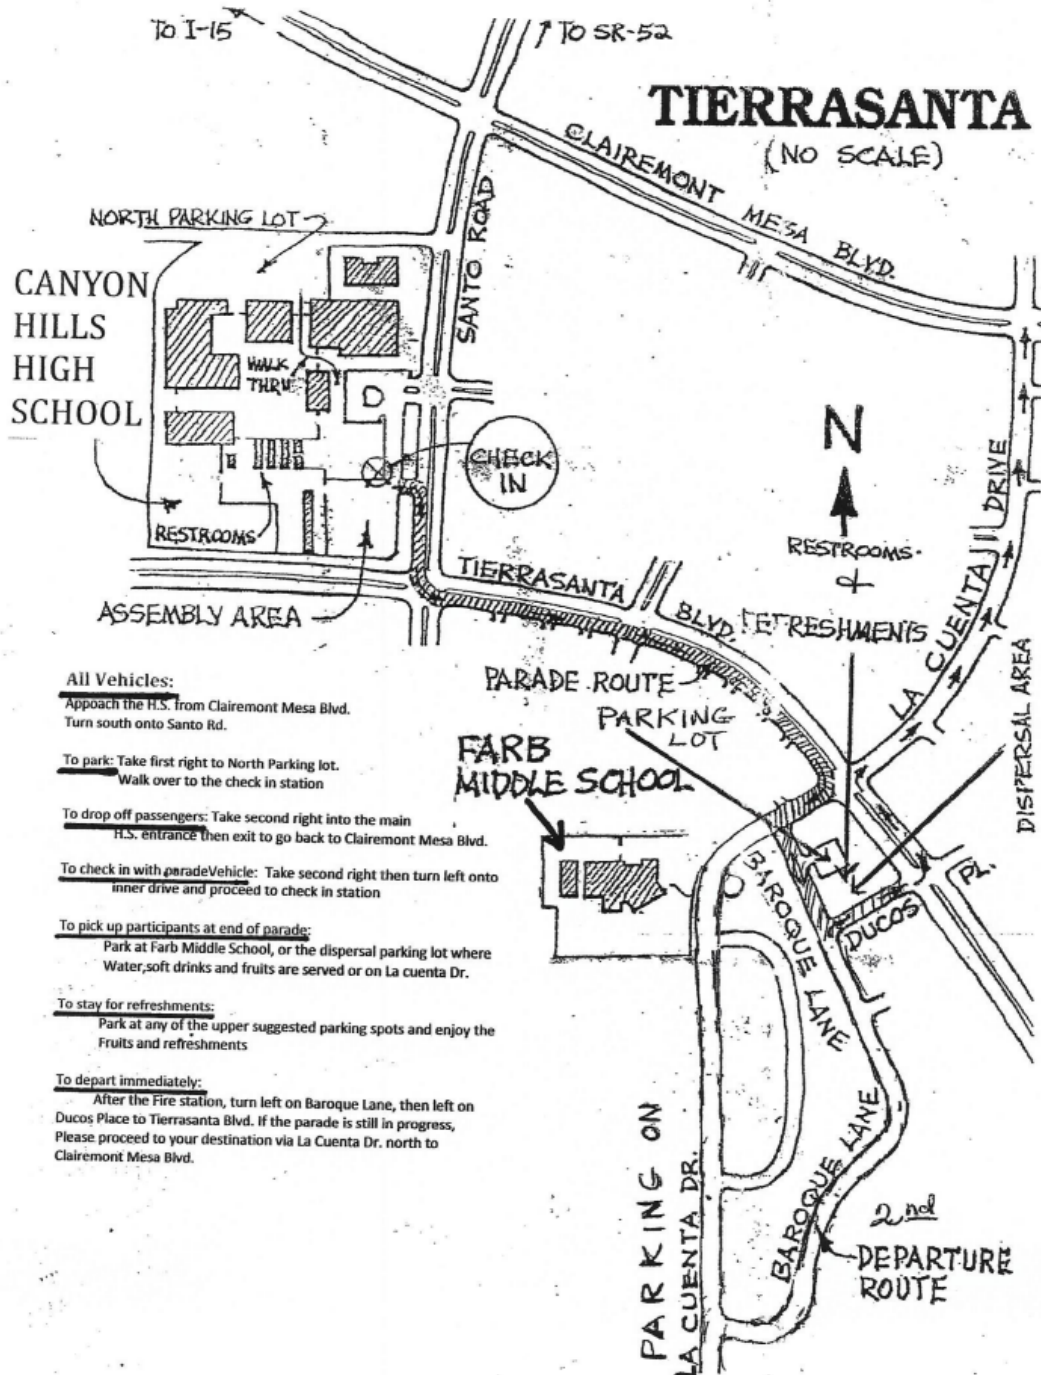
TO I-15

TO SR-52

TIERRASANTA

(NO SCALE)

CLAIREMONT MESA BLVD.

NORTH PARKING LOT

CANYON HILLS HIGH SCHOOL

SANTO ROAD

WALK THRU

D

CHECK IN

RESTROOMS

ASSEMBLY AREA

N

RESTROOMS + REFRESHMENTS

TIERRASANTA BLVD.

LA CUENTA DRIVE

PARADE ROUTE

PARKING LOT

DISPERSAL AREA

FARB MIDDLE SCHOOL

BAROQUE LANE

DUCOS PL.

All Vehicles:
Appoach the H.S. from Clairemont Mesa Blvd.
Turn south onto Santo Rd.

To park: Take first right to North Parking lot.
Walk over to the check in station

To drop off passengers: Take second right into the main H.S. entrance then exit to go back to Clairemont Mesa Blvd.

To check in with paradeVehicle: Take second right then turn left onto inner drive and proceed to check in station

To pick up participants at end of parade:
Park at Farb Middle School, or the dispersal parking lot where Water,soft drinks and fruits are served or on La cuenta Dr.

To stay for refreshments:
Park at any of the upper suggested parking spots and enjoy the Fruits and refreshments

To depart immediately:
After the Fire station, turn left on Baroque Lane, then left on Ducos Place to Tierrasanta Blvd. If the parade is still in progress, Please proceed to your destination via La Cuenta Dr. north to Clairemont Mesa Blvd.

PARKING ON LA CUENTA DR.

BAROQUE LANE

2nd DEPARTURE ROUTE